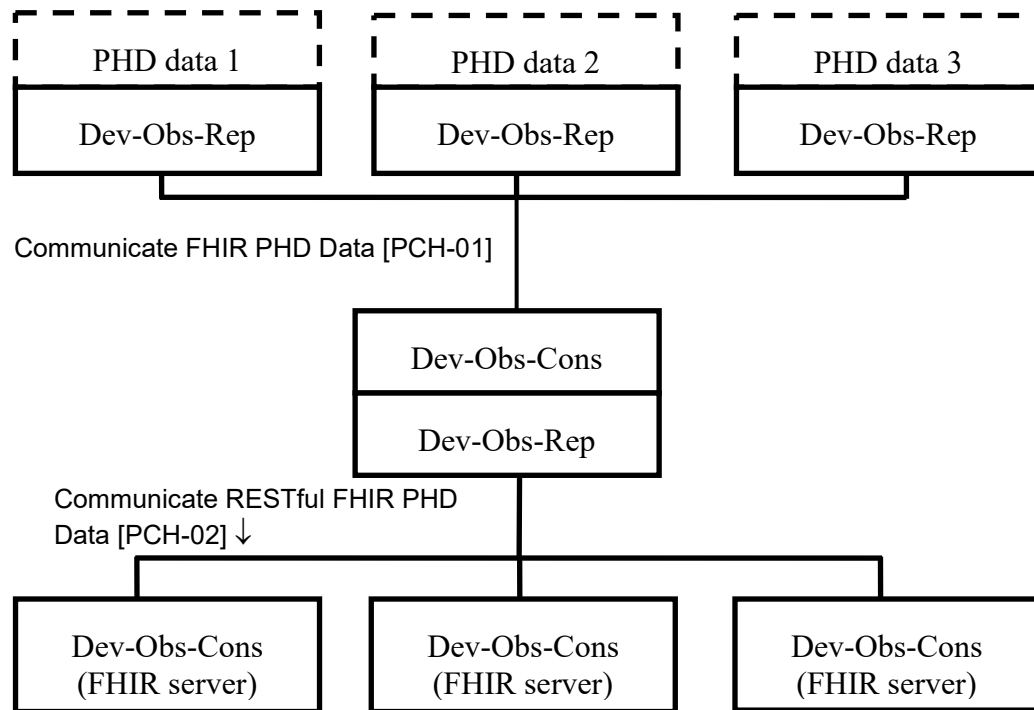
PHD data 1

Dev-Obs-Rep

PHD data 2

Dev-Obs-Rep

PHD data 3

Dev-Obs-Rep

Communicate FHIR PHD Data [PCH-01]

Dev-Obs-Cons

Dev-Obs-Rep

Communicate RESTful FHIR PHD Data [PCH-02] ↓

Dev-Obs-Cons (FHIR server)

Dev-Obs-Cons (FHIR server)

Dev-Obs-Cons (FHIR server)